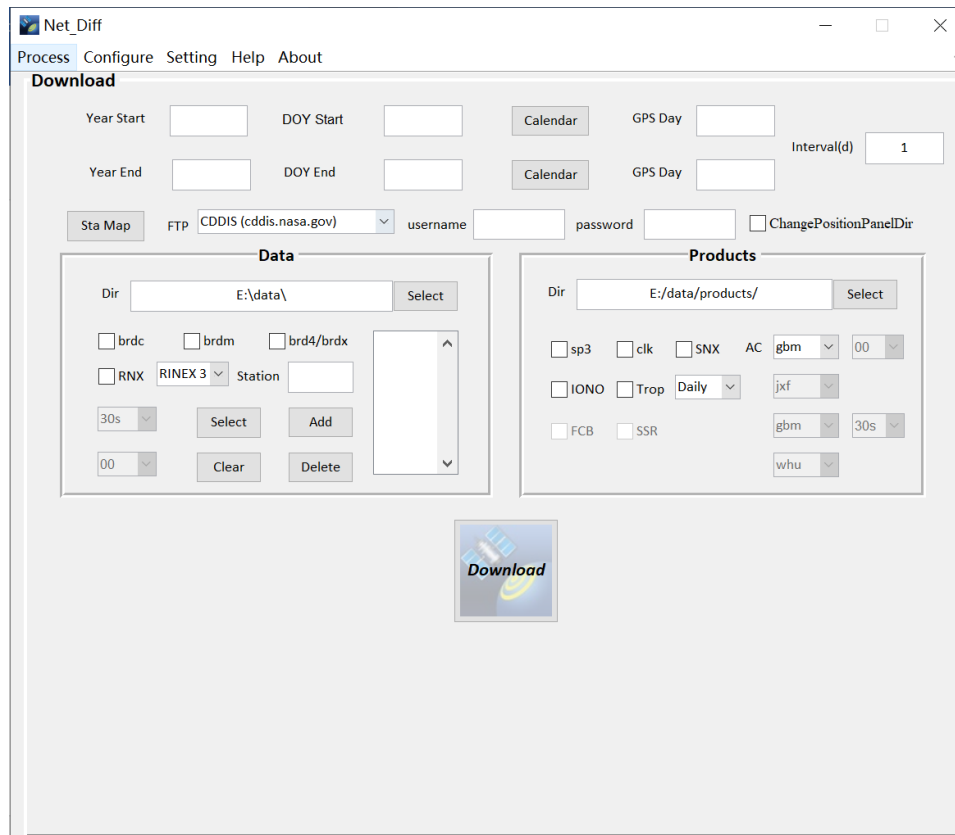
Net_Diff

Process Configure Setting Help About

Download

Year Start DOY Start Calendar GPS Day

Year End DOY End Calendar GPS Day Interval(d) 1

Sta Map FTP CDDIS (cddis.nasa.gov) username password ChangePositionPanelDir

Data

Dir E:\data\ Select

brdc brdm brd4/brdx

RNX RINEX 3 Station

30s Select Add

00 Clear Delete

Products

Dir E:/data/products/ Select

sp3 clk SNX AC gbm 00

IONO Trop Daily jxf

FCB SSR gbm 30s

whu

Download